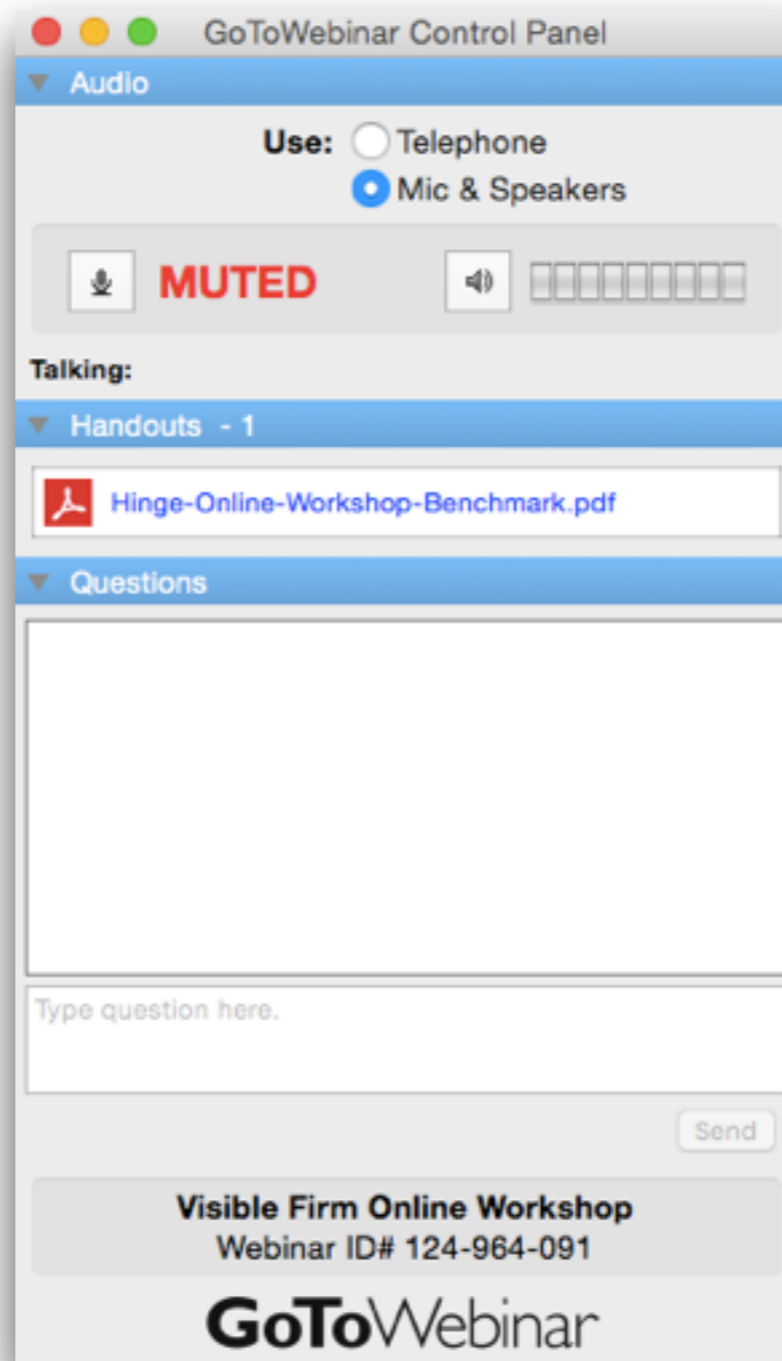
GoToWebinar Control Panel

Audio

Use: Telephone
Mic & Speakers

MUTED

Talking:

Handouts - 1

Hinge-Online-Workshop-Benchmark.pdf

Questions

Type question here.

Send

Visible Firm Online Workshop
Webinar ID# 124-964-091

GoToWebinar